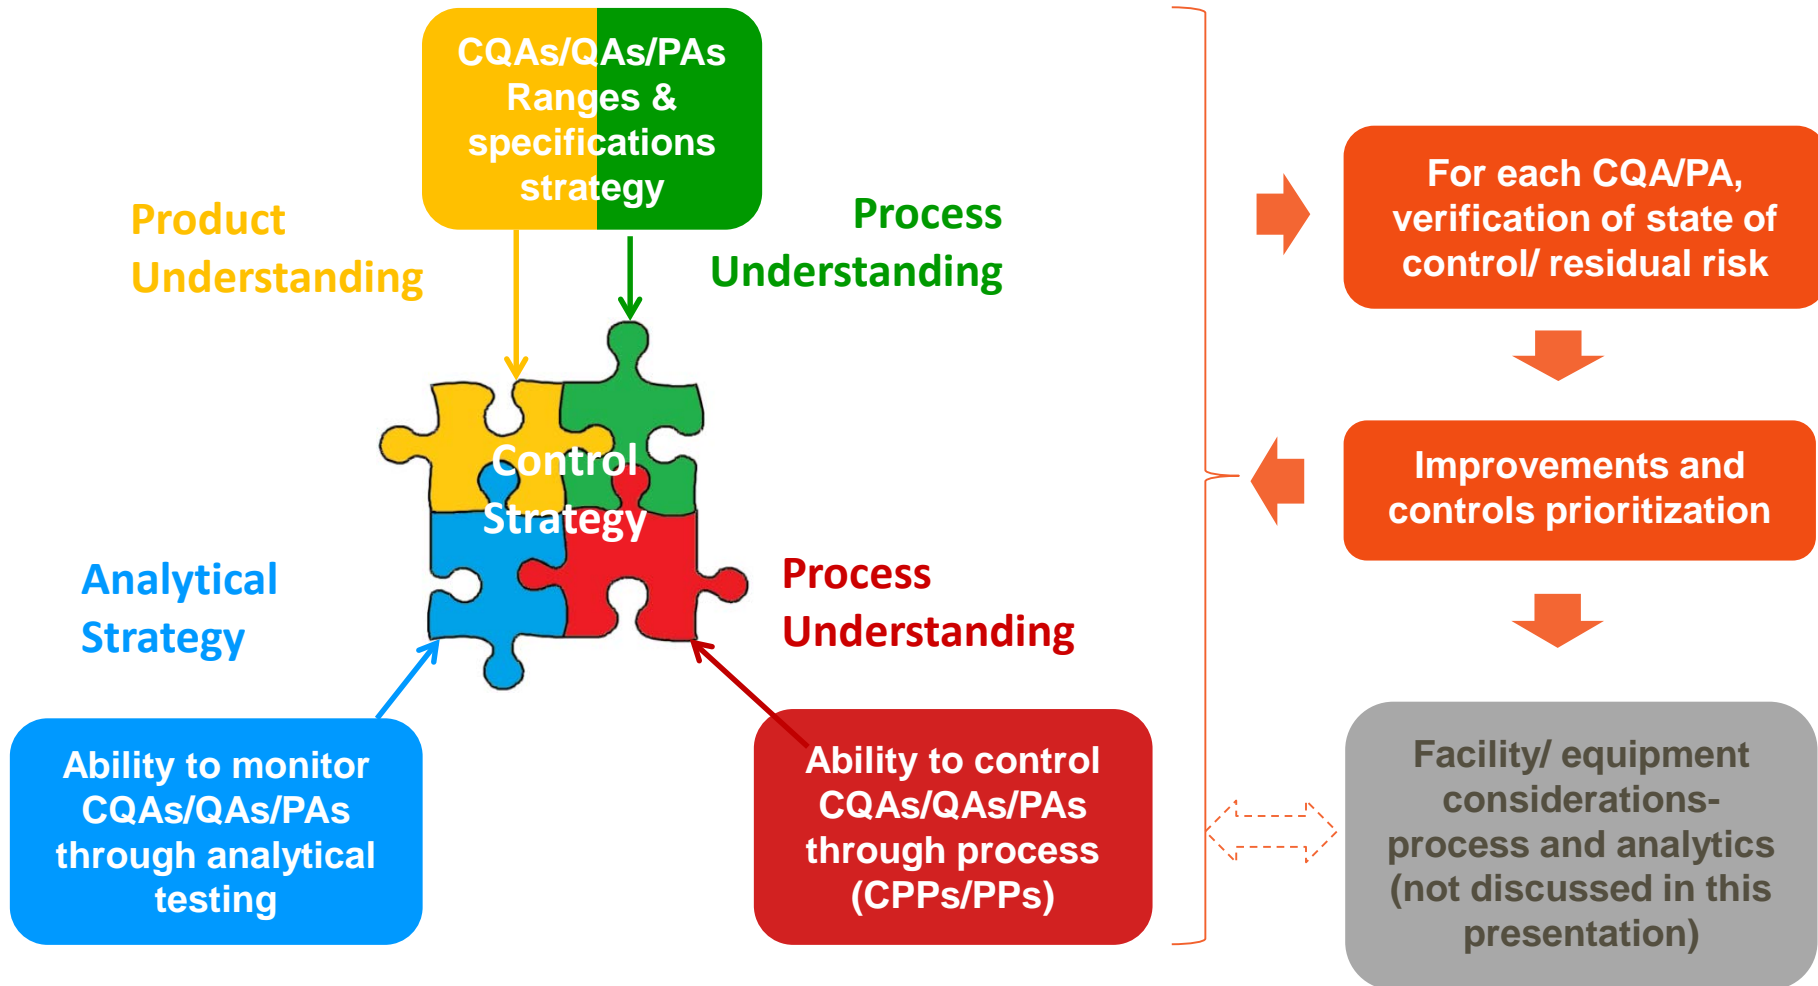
CQAs/QAs/PAs Ranges & specifications strategy

Product Understanding

Process Understanding

Control Strategy

Analytical Strategy

Process Understanding

Ability to monitor CQAs/QAs/PAs through analytical testing

Ability to control CQAs/QAs/PAs through process (CPPs/PPs)

For each CQA/PA, verification of state of control/ residual risk

Improvements and controls prioritization

Facility/ equipment considerations- process and analytics (not discussed in this presentation)